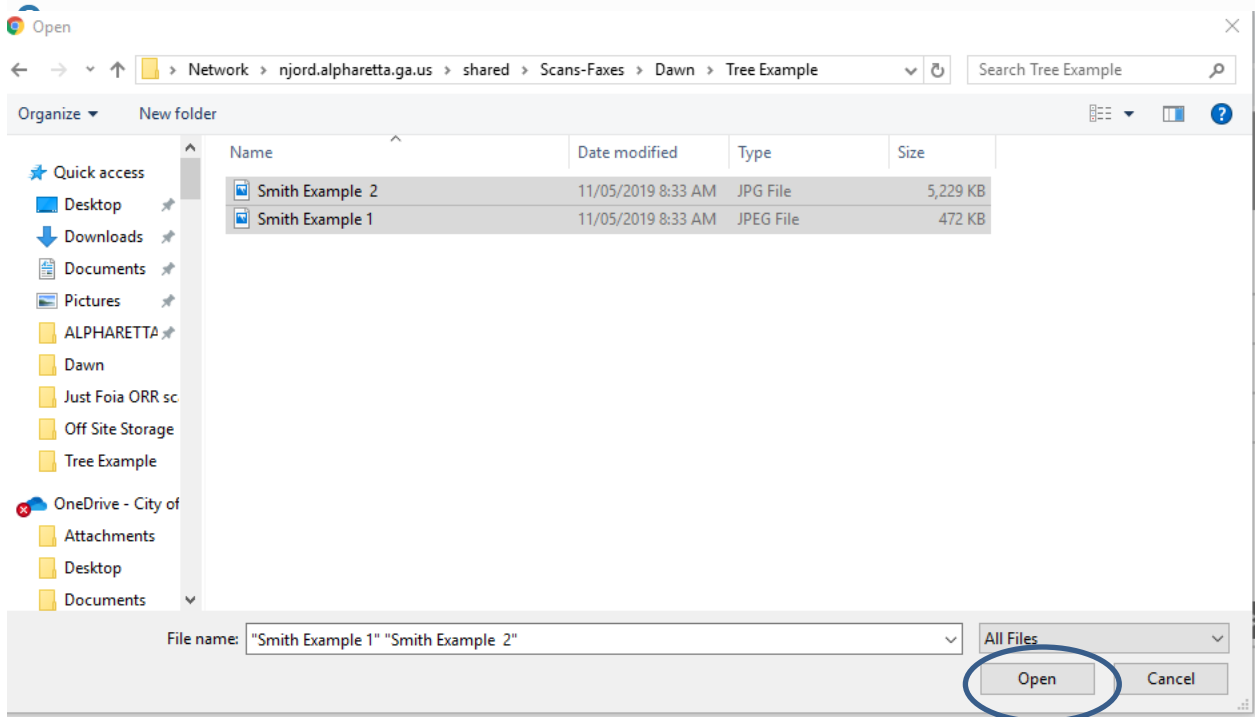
Open

Network › njord.alpharetta.ga.us › shared › Scans-Faxes › Dawn › Tree Example

Search Tree Example

Organize ▾ New folder

Quick access
Desktop
Downloads
Documents
Pictures
ALPHARETTA
Dawn
Just Foia ORR sc
Off Site Storage
Tree Example
OneDrive - City of
Attachments
Desktop
Documents

| Name | Date modified | Type | Size |
|---|---|---|---|
| Smith Example 2 | 11/05/2019 8:33 AM | JPG File | 5,229 KB |
| Smith Example 1 | 11/05/2019 8:33 AM | JPEG File | 472 KB |

File name: "Smith Example 1" "Smith Example 2"

All Files

Open

Cancel